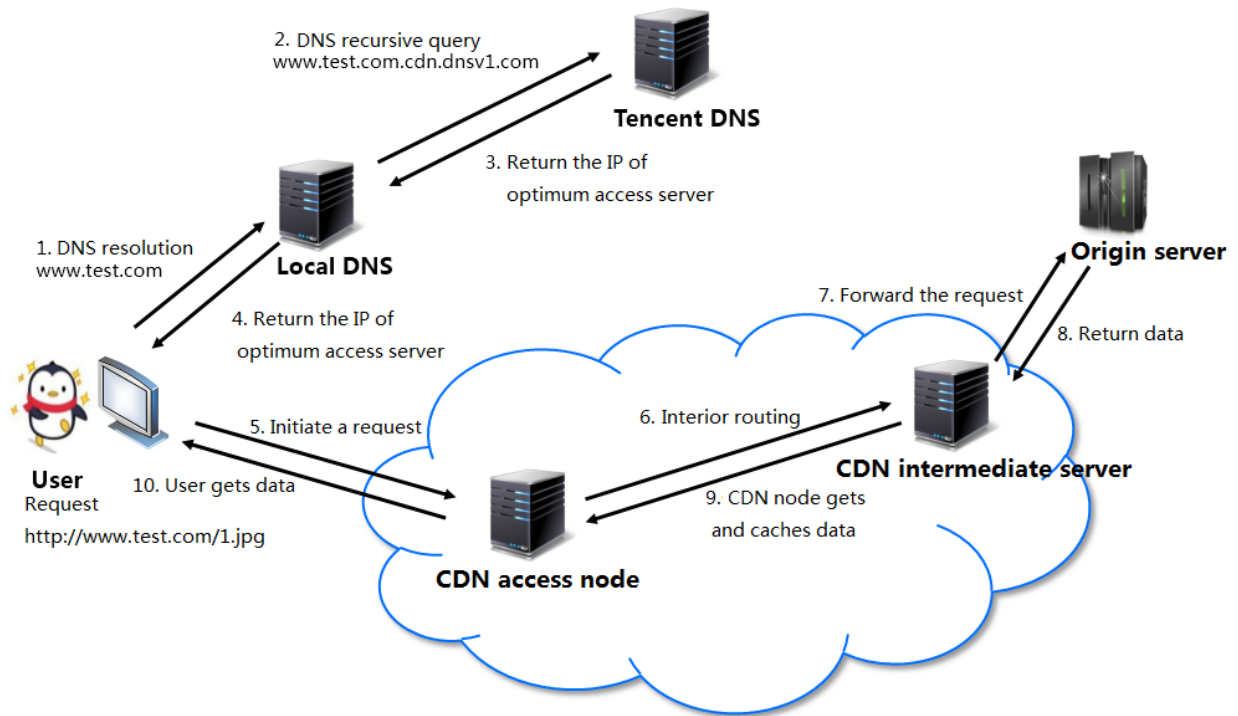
2. DNS recursive query
www.test.com.cdn.dnsv1.com

Tencent DNS

3. Return the IP of
optimum access server

Origin server

1. DNS resolution
www.test.com

Local DNS

7. Forward the request

8. Return data

4. Return the IP of
optimum access server

6. Interior routing

5. Initiate a request

CDN intermediate server

User
Request
http://www.test.com/1.jpg

10. User gets data

9. CDN node gets
and caches data

CDN access node